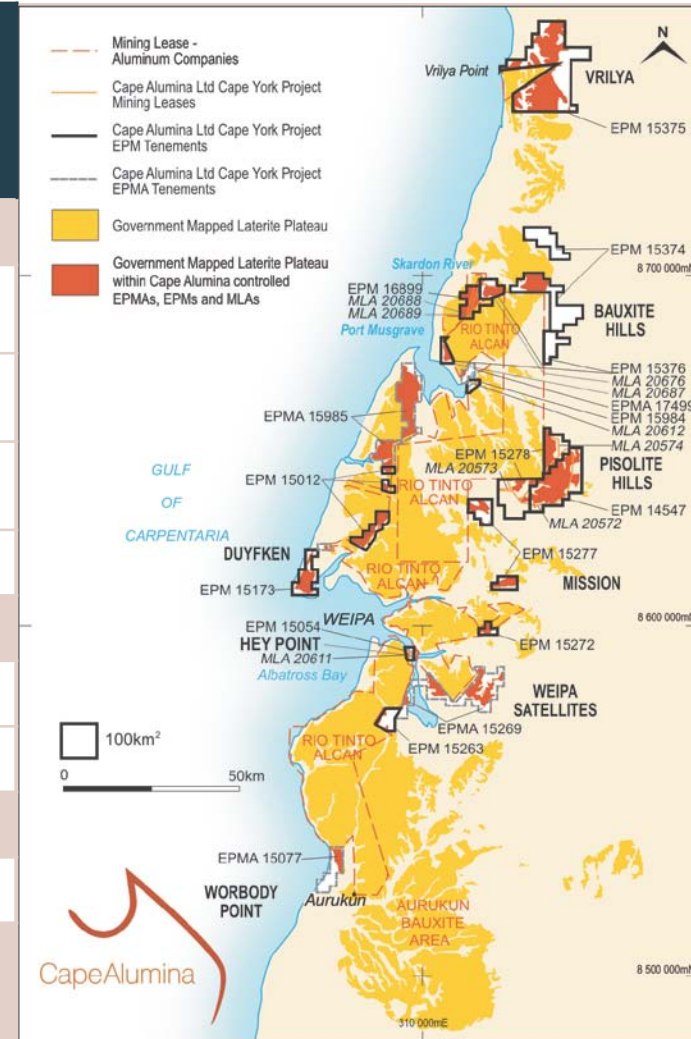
Mining Lease - Aluminum Companies

Cape Alumina Ltd Cape York Project Mining Leases

Cape Alumina Ltd Cape York Project EPM Tenements

Cape Alumina Ltd Cape York Project EPMA Tenements

Government Mapped Laterite Plateau

Government Mapped Laterite Plateau within Cape Alumina controlled EPMAs, EPMs and MLAs

N

Vrilya Point

VRILYA

EPM 15375

EPM 15374

8 700 000mN

Skardon River

EPM 16899

MLA 20688

MLA 20689

Port Musgrave

RIO TINTO ALCAN

BAUXITE HILLS

EPM 15376

MLA 20676

MLA 20687

EPMA 17499

EPM 15984

MLA 20612

MLA 20574

EPMA 15985

EPM 15278

MLA 20573

PISOLITE HILLS

GULF OF CARPENTARIA

EPM 15012

RIO TINTO ALCAN

EPM 14547

MLA 20572

DUYFKEN

EPM 15277

RIO TINTO ALCAN

MISSION

EPM 15173

EPM 15054

WEIPA

8 600 000mN

HEY POINT

EPM 15272

MLA 20611

Albatross Bay

WEIPA SATELLITES

100km²

EPMA 15269

RIO TINTO ALCAN

EPM 15263

0

50km

EPMA 15077

WORBODY POINT

Aurukun

AURUKUN BAUXITE AREA

CapeAlumina

8 500 000mN

310 000mE